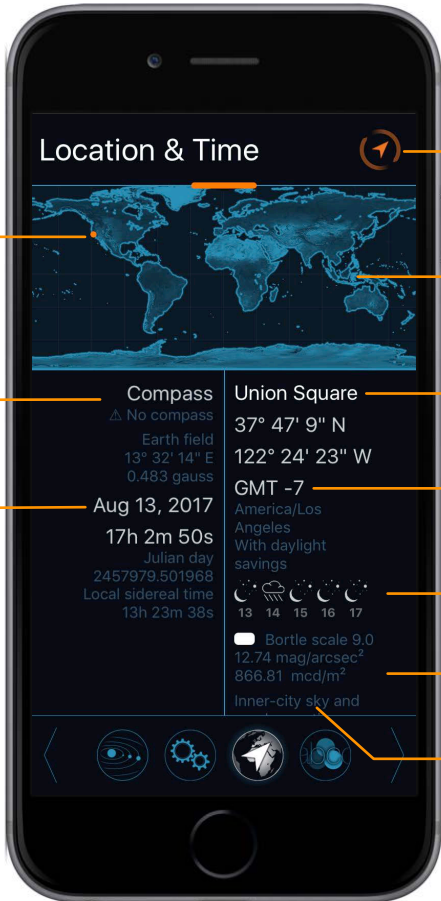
Location & Time

Compass
⚠ No compass
Earth field
13° 32' 14" E
0.483 gauss

Aug 13, 2017
17h 2m 50s
Julian day
2457979.501968
Local sidereal time
13h 23m 38s

Union Square
37° 47' 9" N
122° 24' 23" W
GMT -7
America/Los Angeles
With daylight savings

13 14 15 16 17

Bortle scale 9.0
12.74 mag/arcsec$^2$
866.81 mcd/m$^2$
Inner-city sky and